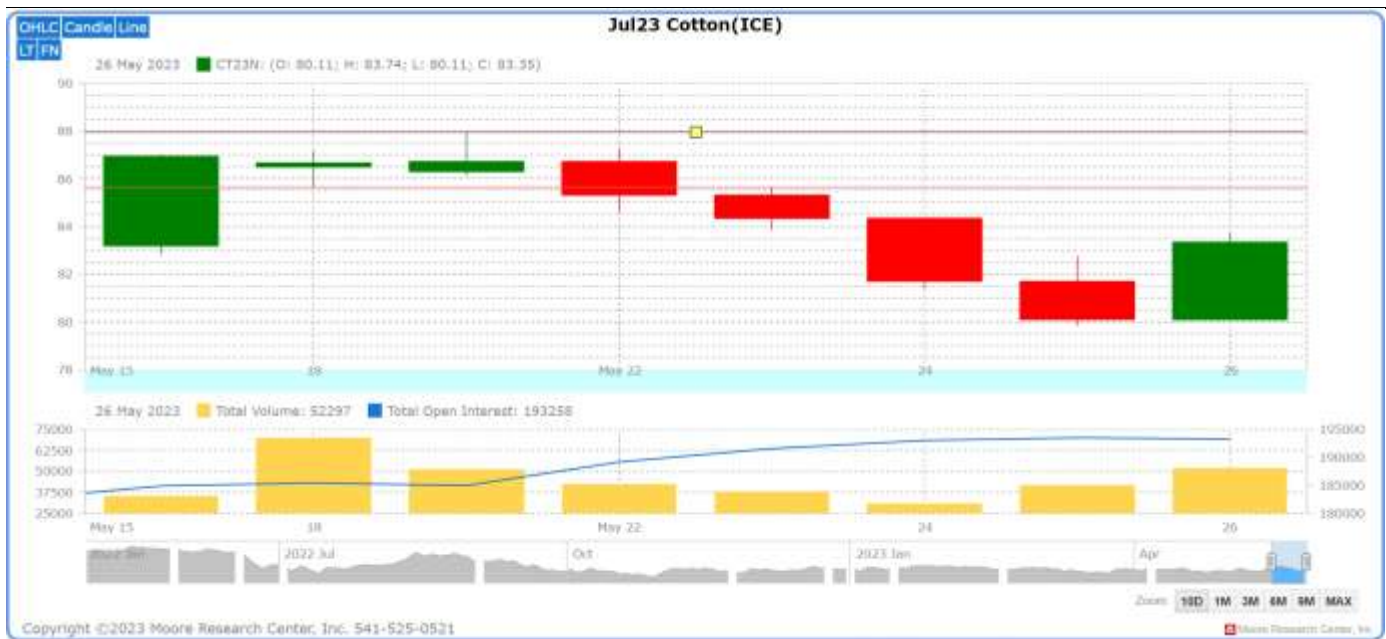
OHLC Candle Line
LT FN

Jul23 Cotton(ICE)

26 May 2023 CT23N: (O: 80.11; H: 83.74; L: 80.11; C: 83.35)

90
88
86
84
82
80
78

May 15 18 May 22 24 26

26 May 2023 Total Volume: 52297 Total Open Interest: 193258

75000
62500
50000
37500
25000

195000
190000
185000
180000

May 15 18 May 22 24 26

2022 Jul Oct 2023 Jan Apr

Zoom 10D 1M 3M 6M 9M MAX

Copyright ©2023 Moore Research Center, Inc. 541-525-0521

Moore Research Center, Inc.